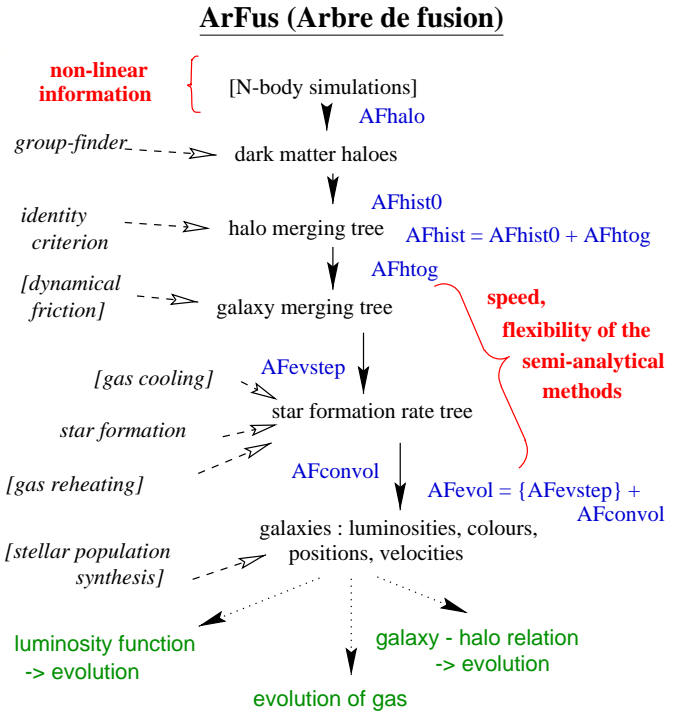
ArFus (Arbre de fusion)

non-linear information

[N-body simulations]

AFhalo

group-finder

dark matter haloes

AFhist0

identity criterion

halo merging tree

AFhist = AFhist0 + AFhtog

AFhtog

[dynamical friction]

galaxy merging tree

speed, flexibility of the semi-analytical methods

AFevstep

[gas cooling]

star formation rate tree

star formation

[gas reheating]

AFconvol

AFevol = {AFevstep} + AFconvol

galaxies : luminosities, colours, positions, velocities

[stellar population synthesis]

luminosity function -> evolution

galaxy - halo relation -> evolution

evolution of gas